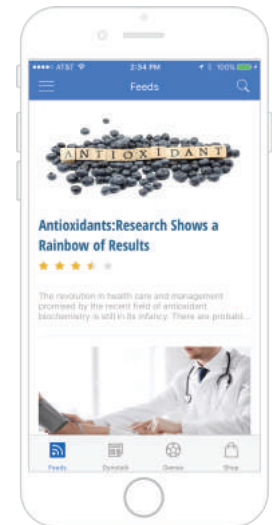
●●●●○ AT&T 2:34 PM 100%

Feeds

ANTIOXIDANT

Antioxidants:Research Shows a Rainbow of Results

The revolution in health care and management promised by the recent field of antioxidant biochemistry is still in its infancy. There are probabl...

Feeds
Dynstats
Games
Shop